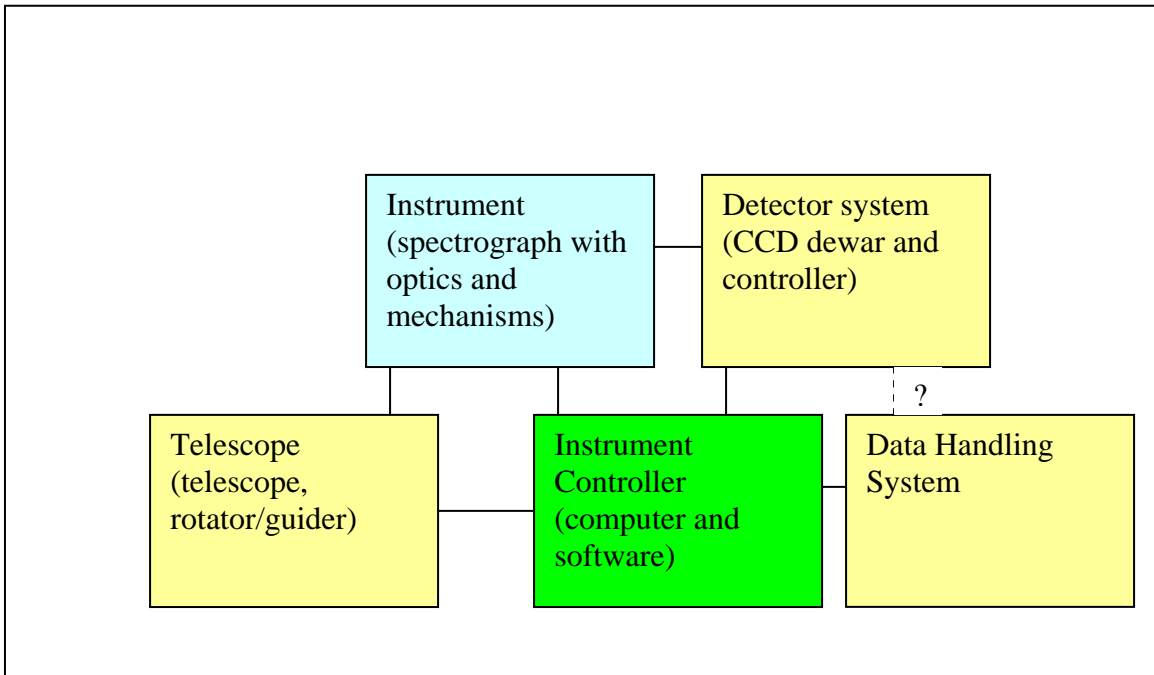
Instrument (spectrograph with optics and mechanisms)

Detector system (CCD dewar and controller)

?

Telescope (telescope, rotator/guider)

Instrument Controller (computer and software)

Data Handling System